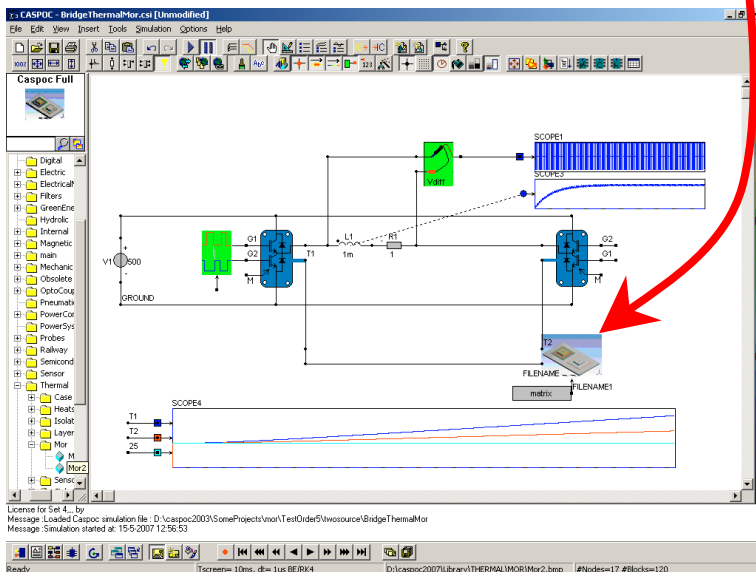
CASPOC - BridgeThermalMor.csi [Unmodified]

File Edit View Insert Tools Simulation Options Help

Caspoc Full

Digital
Electric
ElectricalM
Filters
GreenEne
Hydrolic
Internal
Magnetic
main
Mechanic
Obsolete
OptoCoup
Pneumati
PowerCor
PowerSys
Probes
Railway
Semicond
Sensor
Thermal
Case
Heats
Isolat
Layer
Mor
M
Mor2
Senso

SCOPE1
SCOPE3
Vdiff
G1
G2
M
T1
L1
1m
R1
1
G2
G1
M
V1
500
GROUND
T2
FILENAME
FILENAME1
matrix
SCOPE4
T1
T2
25

License for Set 4,,, by
Message :Loaded Caspoc simulation file : D:\caspoc2003\SomeProjects\mor\TestOrder5\Iwosource\BridgeThermalMor
Message :Simulation started at: 15-5-2007 12:56:53

Ready
Tscreen= 10ms, dt= 1us BE/RK4
D:\caspoc2007\Library\THERMAL\MOR\Mor2.bmp
#Nodes=17 #Blocks=120